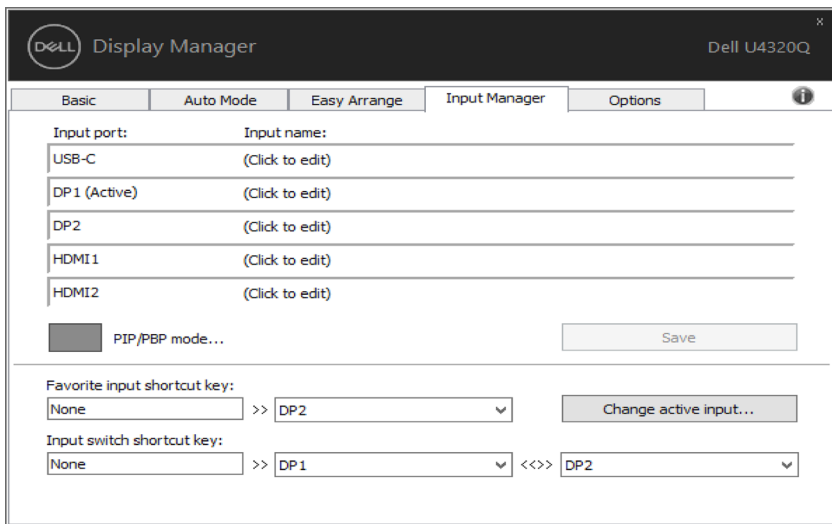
DELL Display Manager

Dell U4320Q

×

Basic
Auto Mode
Easy Arrange
Input Manager
Options

Input port:
Input name:

| | |
|---|---|
| USB-C | (Click to edit) |
| DP1 (Active) | (Click to edit) |
| DP2 | (Click to edit) |
| HDMI1 | (Click to edit) |
| HDMI2 | (Click to edit) |

PIP/PBP mode...

Save

Favorite input shortcut key:
None >> DP2
Change active input...

Input switch shortcut key:
None >> DP1 <<>> DP2